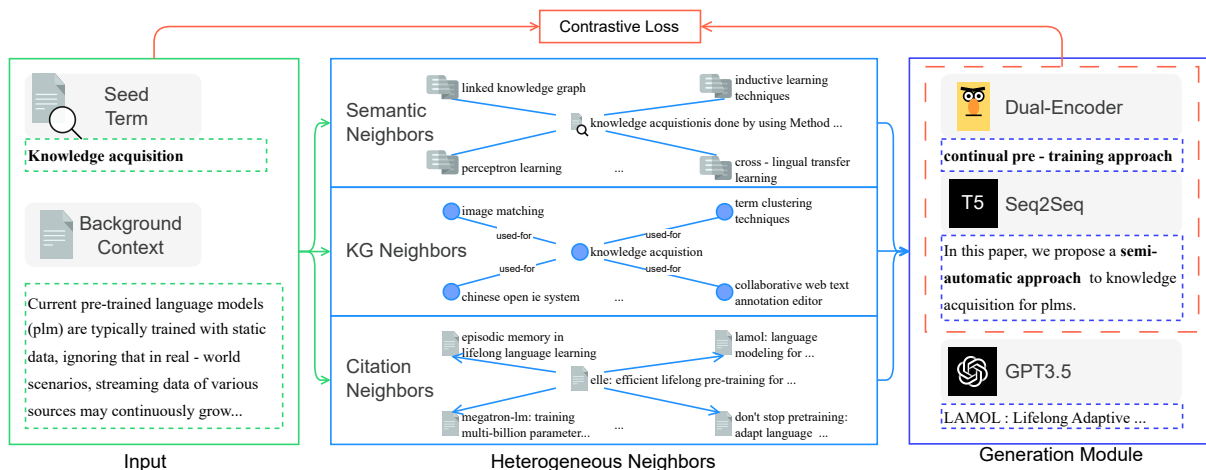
Contrastive Loss

Seed Term

Knowledge acquisition

Background Context

Current pre-trained language models (plm) are typically trained with static data, ignoring that in real - world scenarios, streaming data of various sources may continuously grow...

Input

Semantic Neighbors

linked knowledge graph

inductive learning techniques

knowledge acquistionis done by using Method ...

perceptron learning

...

cross - lingual transfer learning

KG Neighbors

image matching

term clustering techniques

used-for

used-for

knowledge acquistion

used-for

used-for

chinese open ie system

...

collaborative web text annotation editor

Citation Neighbors

episodic memory in lifelong language learning

lamol: language modeling for ...

elle: efficient lifelong pre-training for ...

megatron-lm: training multi-billion parameter...

...

don't stop pretraining: adapt language ...

Heterogeneous Neighbors

Dual-Encoder

continual pre - training approach

T5 Seq2Seq

In this paper, we propose a semi-automatic approach to knowledge acquisition for plms.

GPT3.5

LAMOL : Lifelong Adaptive ...

Generation Module